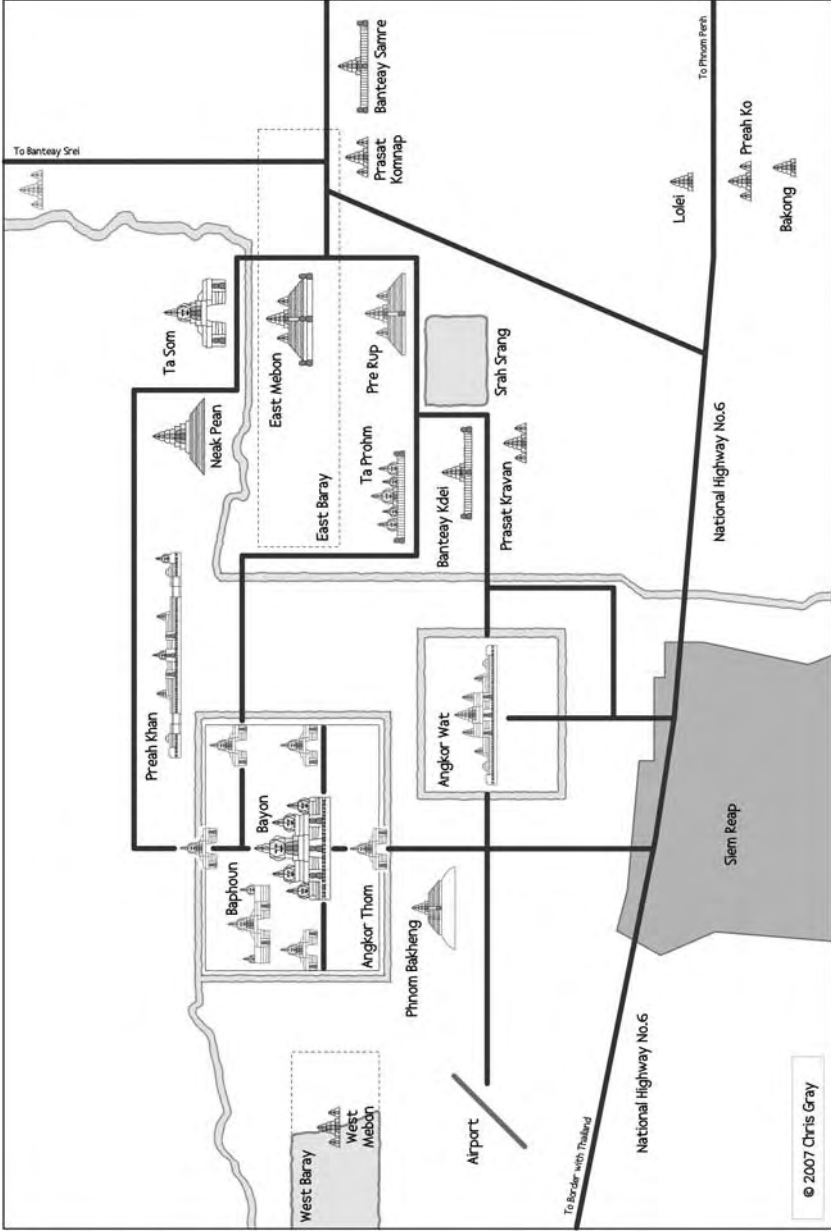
To Banteay Srei

Banteay Samre

Prasat Komnap

To Phnom Penh

Preah Ko

Lolei

Bakong

Ta Som

East Mebon

Pre Rup

Srah Srang

Neak Pean

East Baray

Ta Prohm

Banteay Kdei

Prasat Kravan

National Highway No.6

Preah Khan

Angkor Wat

Bayon

Baphoun

Angkor Thom

Phnom Bakheng

Siem Reap

West Baray

West Mebon

Airport

To Border with Thailand

National Highway No.6

© 2007 Chris Gray